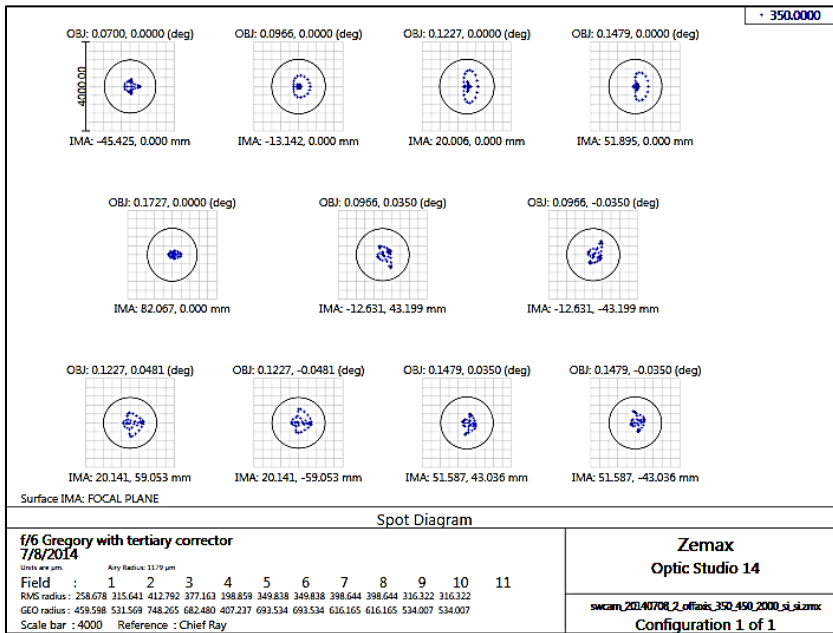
350.0000

OBJ: 0.0700, 0.0000 (deg)

4000.00

IMA: -45.425, 0.000 mm

OBJ: 0.0966, 0.0000 (deg)

IMA: -13.142, 0.000 mm

OBJ: 0.1227, 0.0000 (deg)

IMA: 20.006, 0.000 mm

OBJ: 0.1479, 0.0000 (deg)

IMA: 51.895, 0.000 mm

OBJ: 0.1727, 0.0000 (deg)

IMA: 82.067, 0.000 mm

OBJ: 0.0966, 0.0350 (deg)

IMA: -12.631, 43.199 mm

OBJ: 0.0966, -0.0350 (deg)

IMA: -12.631, -43.199 mm

OBJ: 0.1227, 0.0481 (deg)

IMA: 20.141, 59.053 mm

OBJ: 0.1227, -0.0481 (deg)

IMA: 20.141, -59.053 mm

OBJ: 0.1479, 0.0350 (deg)

IMA: 51.587, 43.036 mm

OBJ: 0.1479, -0.0350 (deg)

IMA: 51.587, -43.036 mm

Surface IMA: FOCAL PLANE

Spot Diagram

f/6 Gregory with tertiary corrector
7/8/2014
Units are µm. Airy Radius: 11.79 µm
Field : 1 2 3 4 5 6 7 8 9 10 11
RMS radius : 258.678 315.641 412.792 377.163 198.859 349.838 349.838 398.644 398.644 316.322 316.322
GEO radius : 459.598 531.569 748.265 682.480 407.237 693.534 693.534 616.165 616.165 534.007 534.007
Scale bar : 4000 Reference : Chief Ray

Zemax
Optic Studio 14

swcam_20140708_2_offaxis_350_450_2000_si_si.zmx
Configuration 1 of 1